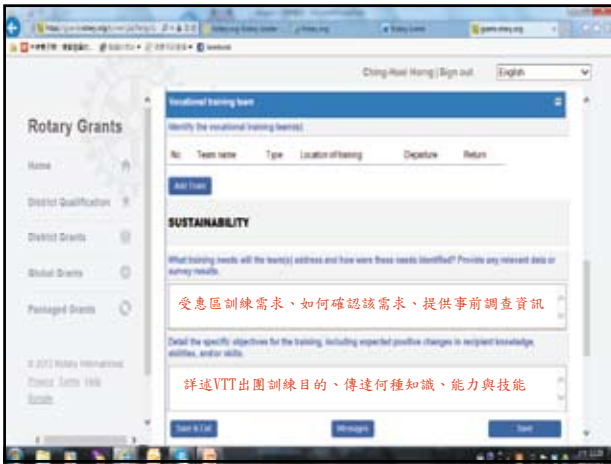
Ching-Huei Hong | Sign out
English

Rotary Grants

Home
District Qualification
District Grants
Global Grants
Packaged Grants

© 2013 Rotary International
Privacy Terms Help
Sample

Vocational training team
Identify the vocational training team(s)

| No. | Team name | Type | Location of training | Departure | Return |
|---|---|---|---|---|---|

Add Team

SUSTAINABILITY

What training needs will the team(s) address and how were these needs identified? Provide any relevant data or survey results.

受惠區訓練需求、如何確認該需求、提供事前調查資訊

Detail the specific objectives for the training, including expected positive changes in recipient knowledge, abilities, and/or skills.

詳述VTT出團訓練目的、傳達何種知識、能力與技能

Save & Exit
Messages
Save